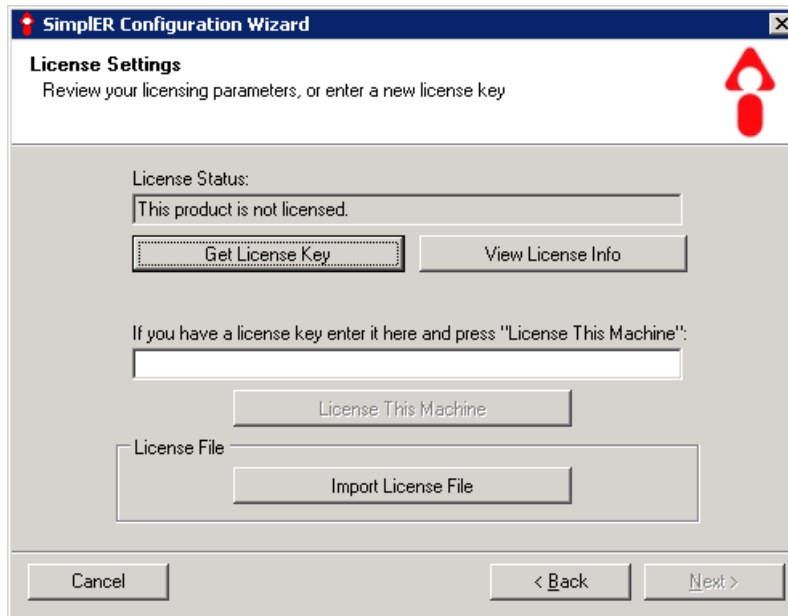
SimplER Configuration Wizard

License Settings
Review your licensing parameters, or enter a new license key

License Status:
This product is not licensed.

Get License Key
View License Info

If you have a license key enter it here and press "License This Machine":

License This Machine

License File
Import License File

Cancel
< Back
Next >